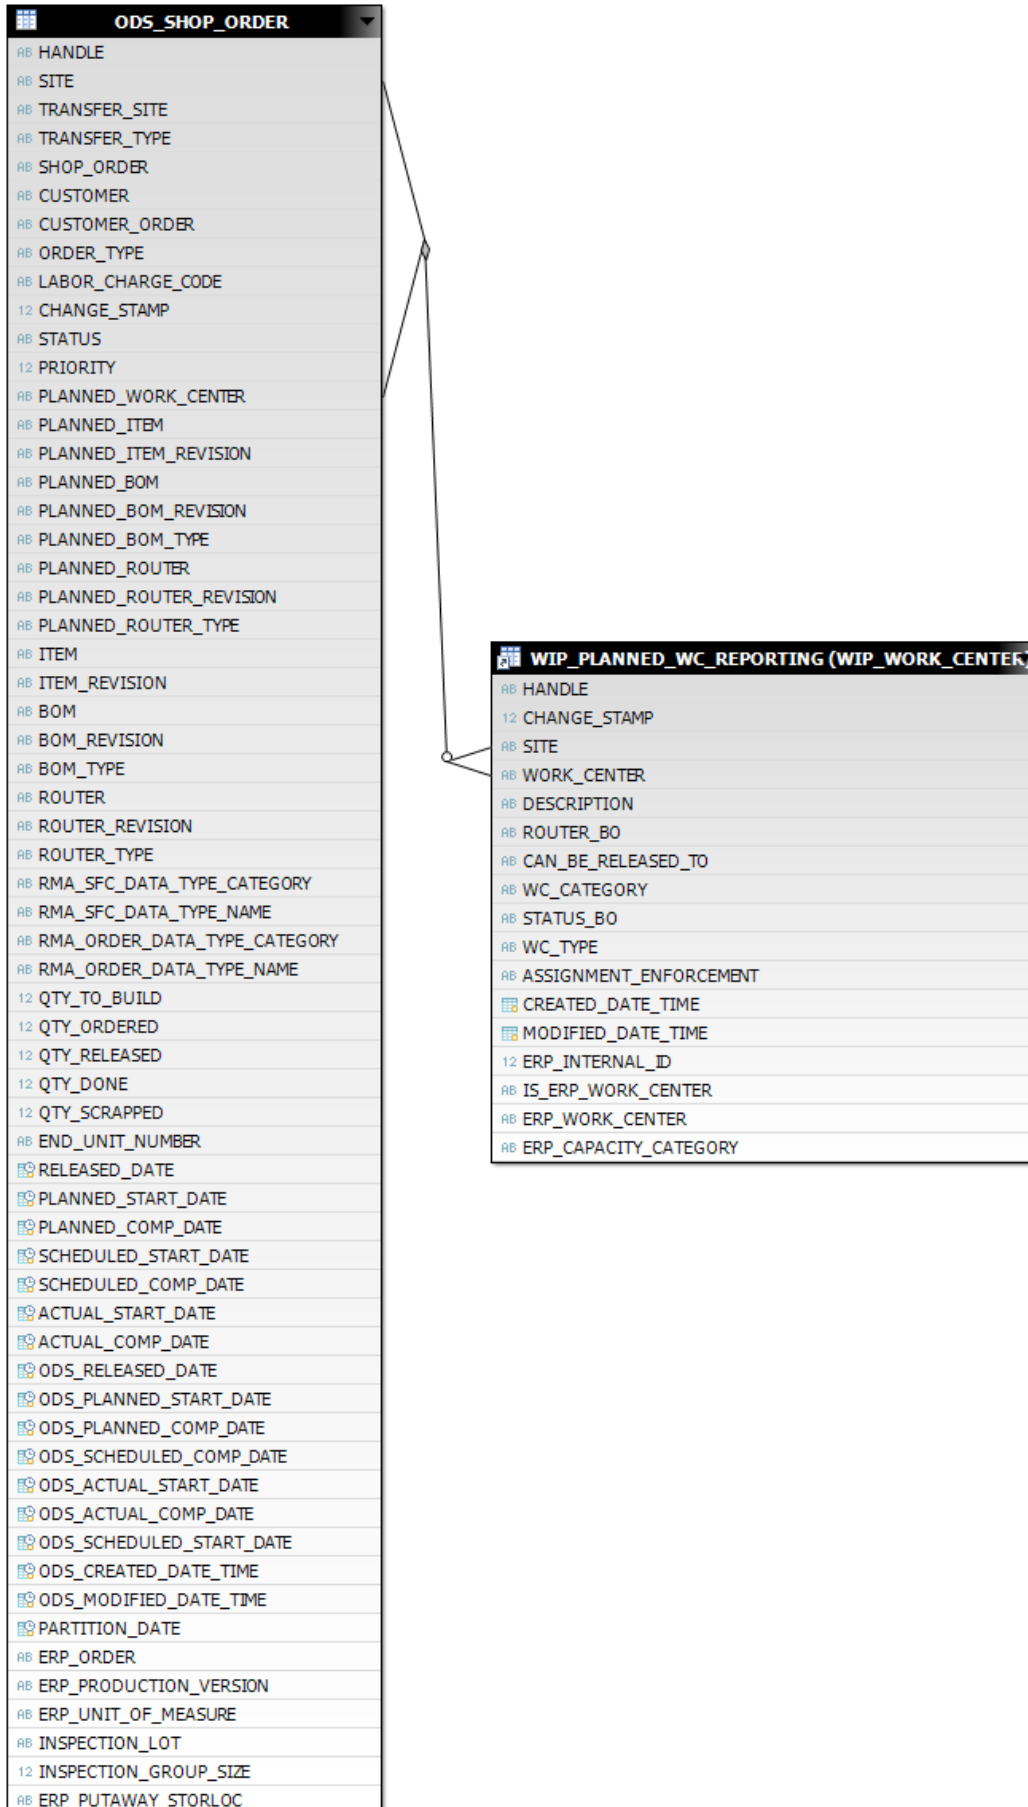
ODS_SHOP_ORDER
AB HANDLE
AB SITE
AB TRANSFER_SITE
AB TRANSFER_TYPE
AB SHOP_ORDER
AB CUSTOMER
AB CUSTOMER_ORDER
AB ORDER_TYPE
AB LABOR_CHARGE_CODE
12 CHANGE_STAMP
AB STATUS
12 PRIORITY
AB PLANNED_WORK_CENTER
AB PLANNED_ITEM
AB PLANNED_ITEM_REVISION
AB PLANNED_BOM
AB PLANNED_BOM_REVISION
AB PLANNED_BOM_TYPE
AB PLANNED_ROUTER
AB PLANNED_ROUTER_REVISION
AB PLANNED_ROUTER_TYPE
AB ITEM
AB ITEM_REVISION
AB BOM
AB BOM_REVISION
AB BOM_TYPE
AB ROUTER
AB ROUTER_REVISION
AB ROUTER_TYPE
AB RMA_SFC_DATA_TYPE_CATEGORY
AB RMA_SFC_DATA_TYPE_NAME
AB RMA_ORDER_DATA_TYPE_CATEGORY
AB RMA_ORDER_DATA_TYPE_NAME
12 QTY_TO_BUILD
12 QTY_ORDERED
12 QTY_RELEASED
12 QTY_DONE
12 QTY_SCRAPPED
AB END_UNIT_NUMBER
RELEASED_DATE
PLANNED_START_DATE
PLANNED_COMP_DATE
SCHEDULED_START_DATE
SCHEDULED_COMP_DATE
ACTUAL_START_DATE
ACTUAL_COMP_DATE
ODS_RELEASED_DATE
ODS_PLANNED_START_DATE
ODS_PLANNED_COMP_DATE
ODS_SCHEDULED_COMP_DATE
ODS_ACTUAL_START_DATE
ODS_ACTUAL_COMP_DATE
ODS_SCHEDULED_START_DATE
ODS_CREATED_DATE_TIME
ODS_MODIFIED_DATE_TIME
PARTITION_DATE
AB ERP_ORDER
AB ERP_PRODUCTION_VERSION
AB ERP_UNIT_OF_MEASURE
AB INSPECTION_LOT
12 INSPECTION_GROUP_SIZE
AB ERP_PUTAWAY_STORLOC

WIP_PLANNED_WC_REPORTING (WIP_WORK_CENTER
AB HANDLE
12 CHANGE_STAMP
AB SITE
AB WORK_CENTER
AB DESCRIPTION
AB ROUTER_BO
AB CAN_BE_RELEASED_TO
AB WC_CATEGORY
AB STATUS_BO
AB WC_TYPE
AB ASSIGNMENT_ENFORCEMENT
CREATED_DATE_TIME
MODIFIED_DATE_TIME
12 ERP_INTERNAL_ID
AB IS_ERP_WORK_CENTER
AB ERP_WORK_CENTER
AB ERP_CAPACITY_CATEGORY